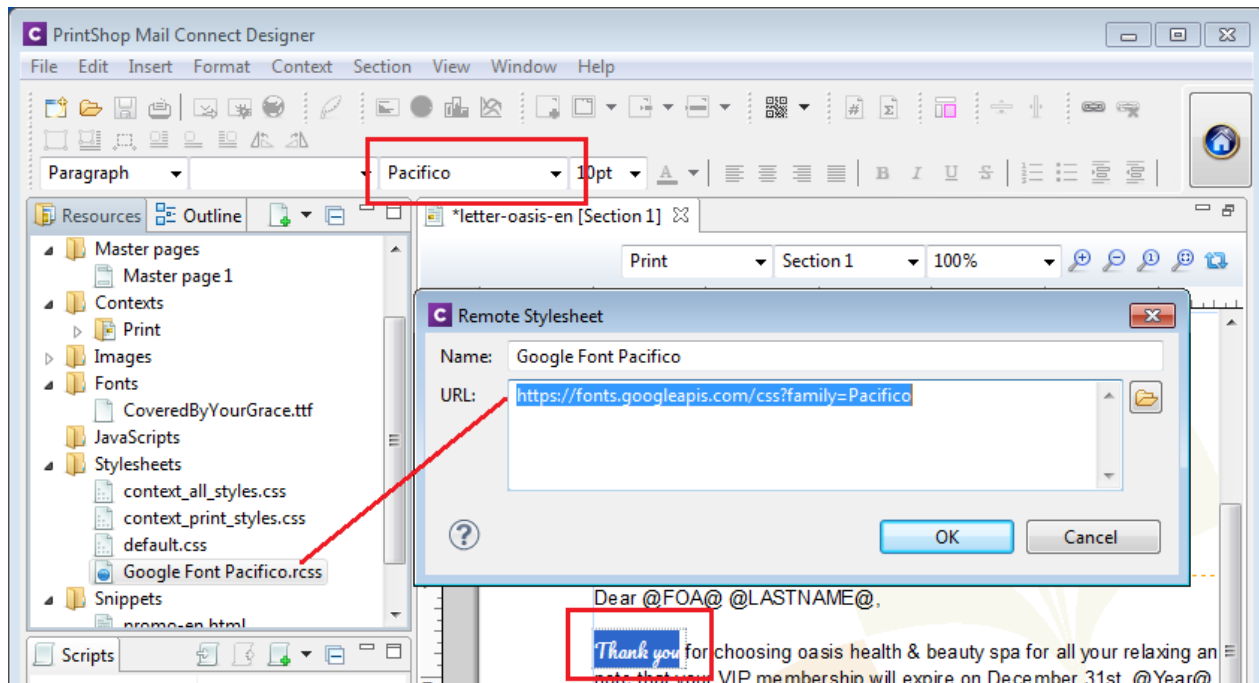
PrintShop Mail Connect Designer

File Edit Insert Format Context Section View Window Help

Paragraph
Pacifico
10pt

Resources Outline

Master pages
Master page 1
Contexts
Print
Images
Fonts
CoveredByYourGrace.ttf
JavaScripts
Stylesheets
context_all_styles.css
context_print_styles.css
default.css
Google Font Pacifico.rcss
Snippets
promo-en.html

Scripts

*letter-oasis-en [Section 1]

Print
Section 1
100%

Remote Stylesheet

Name: Google Font Pacifico

URL: https://fonts.googleapis.com/css?family=Pacifico

OK
Cancel

Dear @FOA@ @LASTNAME@,

Thank you for choosing oasis health & beauty spa for all your relaxing an

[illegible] VIP membership will expire on December 31st, @Year@